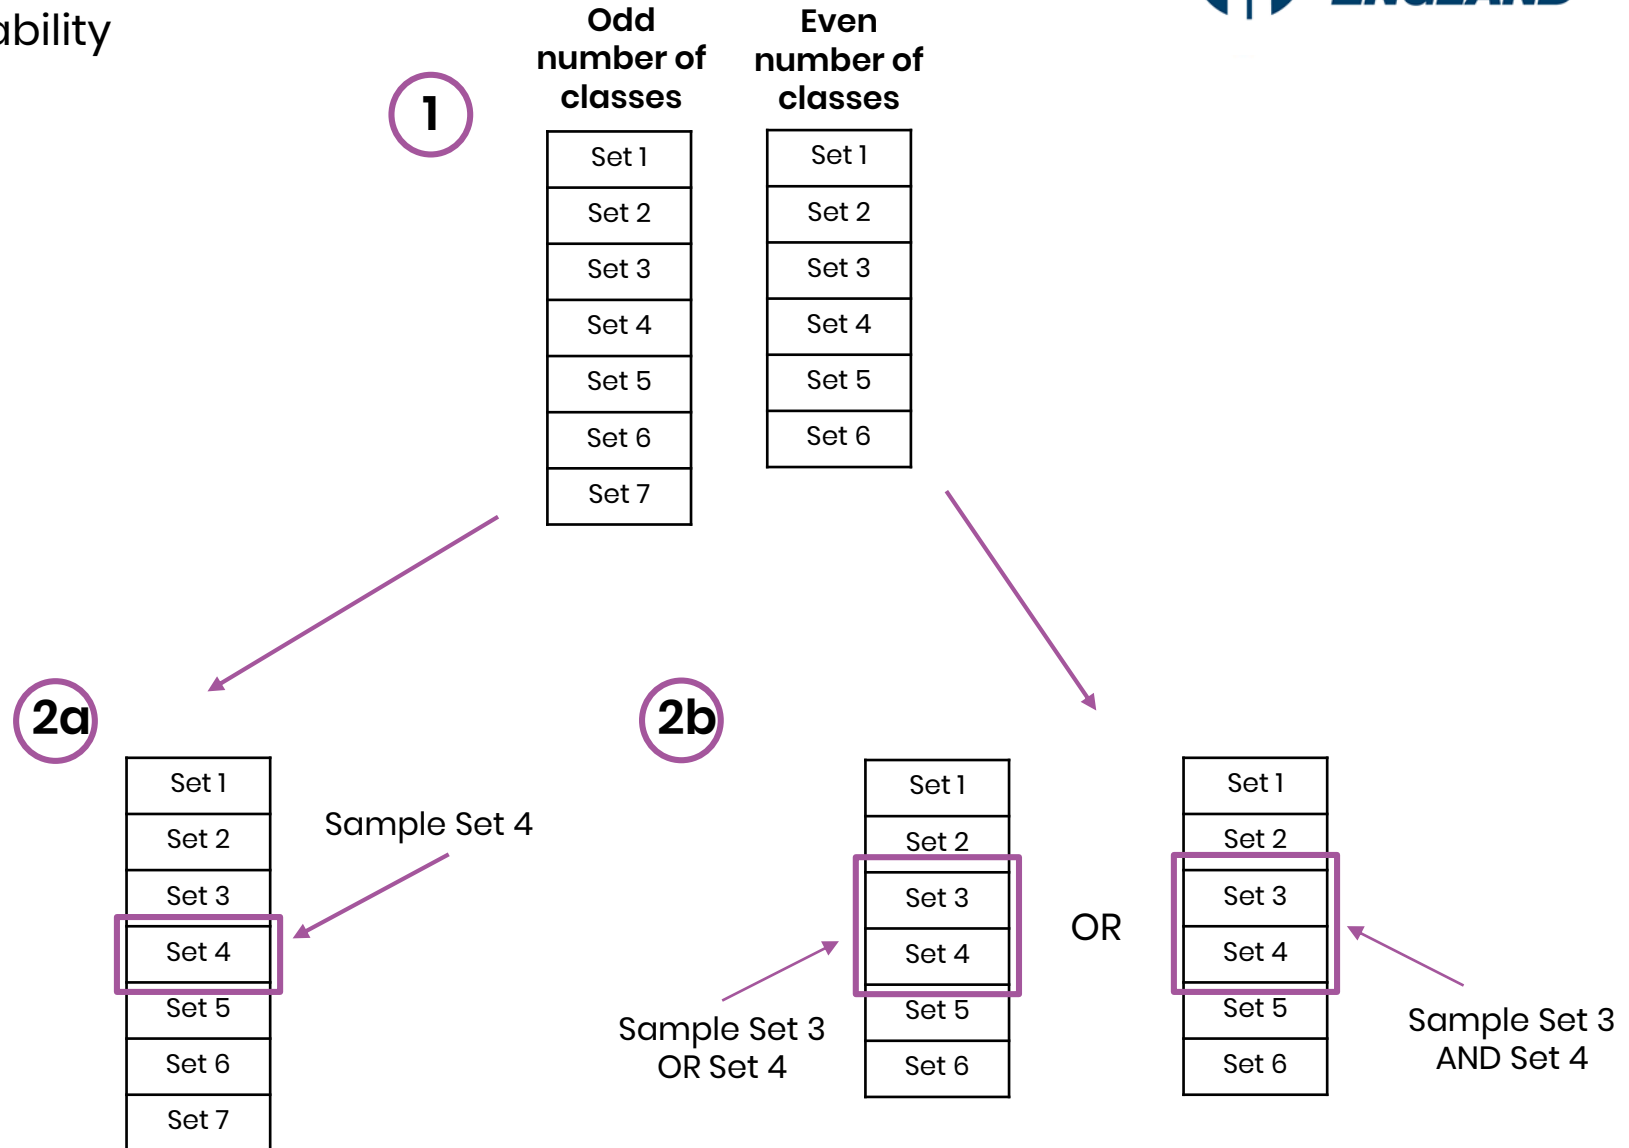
ability

ENGLAND

1

Odd number of classes

| Set 1 |
|---|
| Set 2 |
| Set 3 |
| Set 4 |
| Set 5 |
| Set 6 |
| Set 7 |

Even number of classes

| Set 1 |
|---|
| Set 2 |
| Set 3 |
| Set 4 |
| Set 5 |
| Set 6 |

2a

| Set 1 |
|---|
| Set 2 |
| Set 3 |
| Set 4 |
| Set 5 |
| Set 6 |
| Set 7 |

Sample Set 4

2b

| Set 1 |
|---|
| Set 2 |
| Set 3 |
| Set 4 |
| Set 5 |
| Set 6 |

Sample Set 3 OR Set 4

OR

| Set 1 |
|---|
| Set 2 |
| Set 3 |
| Set 4 |
| Set 5 |
| Set 6 |

Sample Set 3 AND Set 4